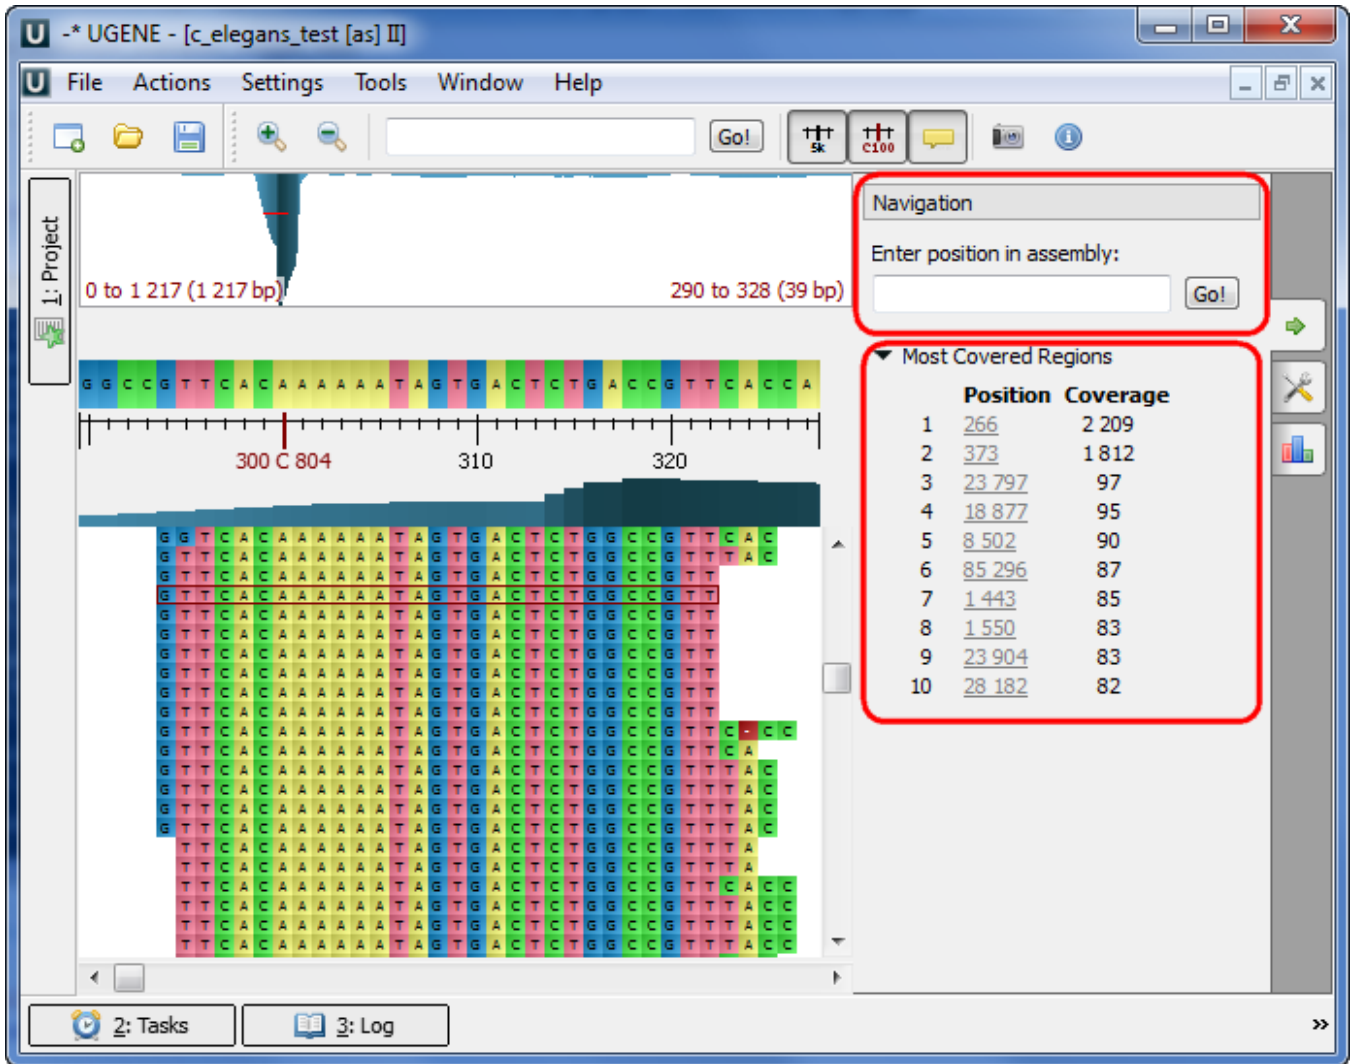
-* UGENE - [c_elegans_test [as] II]

File Actions Settings Tools Window Help

Go!

5k C100

1: Project

0 to 1 217 (1 217 bp)

290 to 328 (39 bp)

G G C C G T T C A C A A A A A A A T A G T G A C T C T G A C C G T T C A C C A

300 C 804

310

320

Navigation

Enter position in assembly:

Go!

Most Covered Regions

| | Position | Coverage |
|---|---|---|
| 1 | 266 | 2 209 |
| 2 | 373 | 1 812 |
| 3 | 23 797 | 97 |
| 4 | 18 877 | 95 |
| 5 | 8 502 | 90 |
| 6 | 85 296 | 87 |
| 7 | 1 443 | 85 |
| 8 | 1 550 | 83 |
| 9 | 23 904 | 83 |
| 10 | 28 182 | 82 |

2: Tasks

3: Log

»